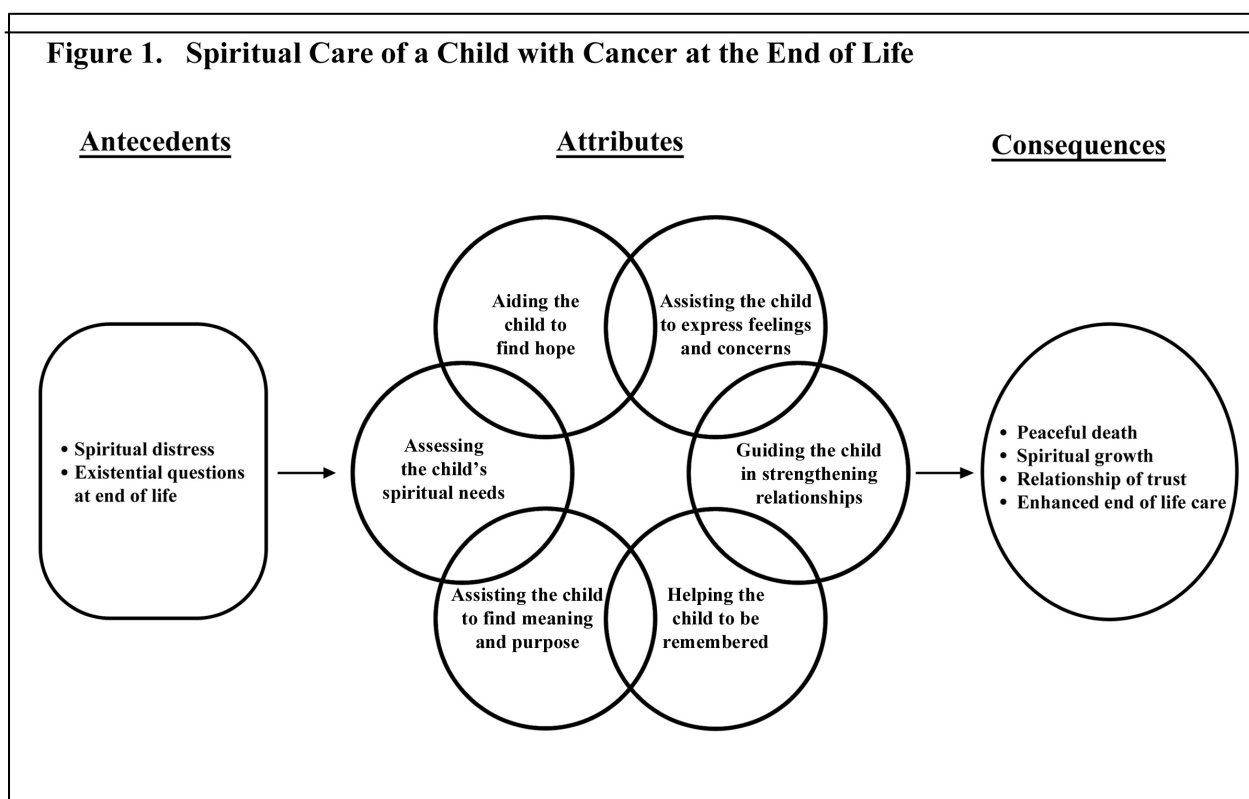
Figure 1. Spiritual Care of a Child with Cancer at the End of Life

Antecedents

Attributes

Consequences

• Spiritual distress
• Existential questions at end of life

Aiding the child to find hope

Assisting the child to express feelings and concerns

Assessing the child's spiritual needs

Guiding the child in strengthening relationships

Assisting the child to find meaning and purpose

Helping the child to be remembered

• Peaceful death
• Spiritual growth
• Relationship of trust
• Enhanced end of life care